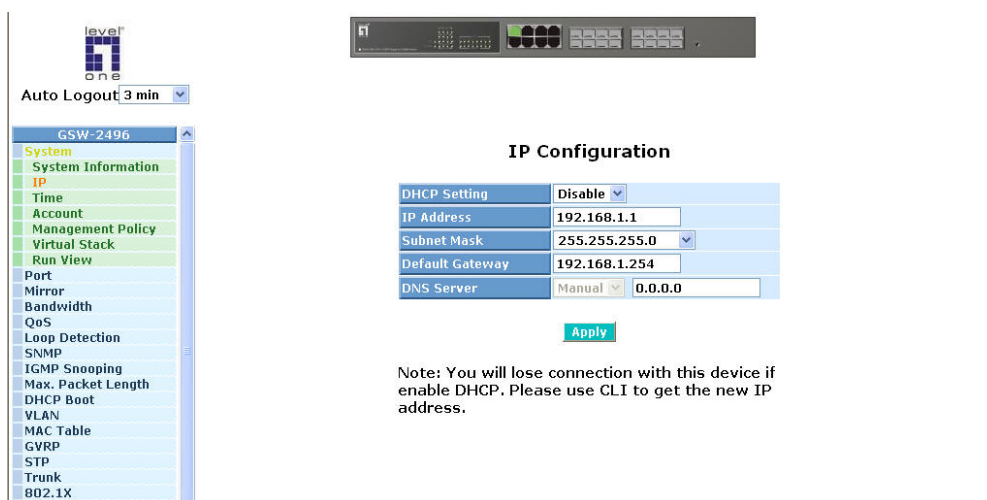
level one

Auto Logout 3 min

GSW-2496
System
System Information
IP
Time
Account
Management Policy
Virtual Stack
Run View
Port
Mirror
Bandwidth
QoS
Loop Detection
SNMP
IGMP Snooping
Max. Packet Length
DHCP Boot
VLAN
MAC Table
GVRP
STP
Trunk
802.1X

IP Configuration

| DHCP Setting | Disable |
|---|---|
| IP Address | 192.168.1.1 |
| Subnet Mask | 255.255.255.0 |
| Default Gateway | 192.168.1.254 |
| DNS Server | Manual 0.0.0.0 |

Apply

Note: You will lose connection with this device if enable DHCP. Please use CLI to get the new IP address.